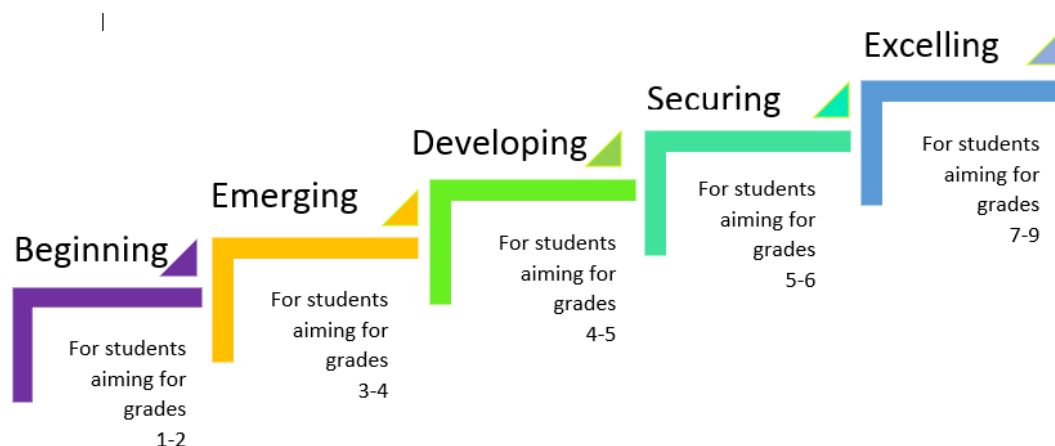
Beginning

For students aiming for grades 1-2

Emerging

For students aiming for grades 3-4

Developing

For students aiming for grades 4-5

Securing

For students aiming for grades 5-6

Excelling

For students aiming for grades 7-9